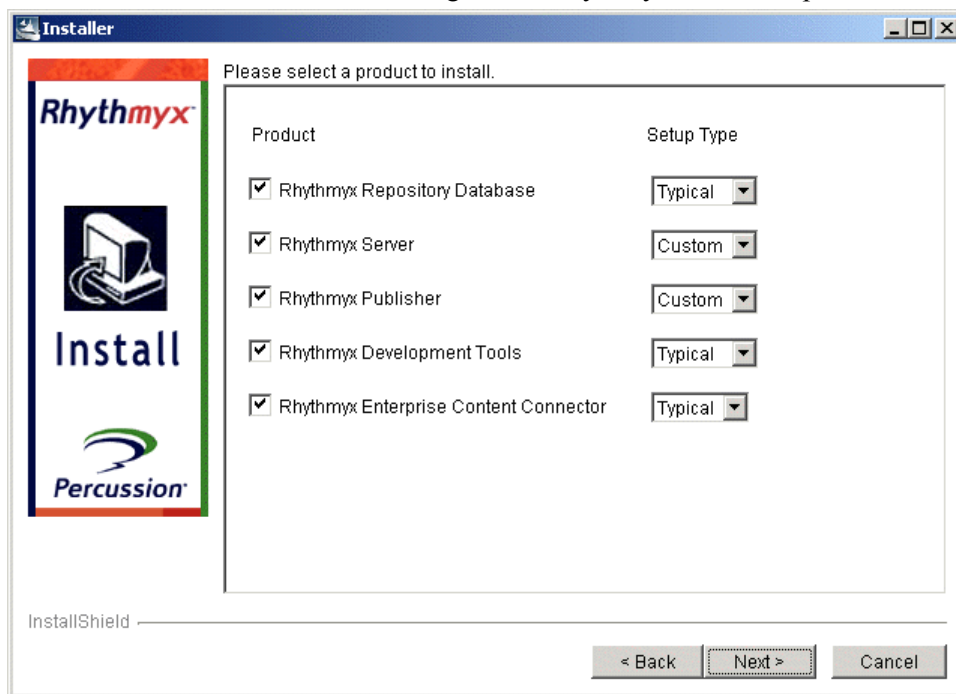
Installer

Rhythmyx

Install

Percussion

Please select a product to install.

| Product | Setup Type |
|---|---|
| Rhythmyx Repository Database | Typical |
| Rhythmyx Server | Custom |
| Rhythmyx Publisher | Custom |
| Rhythmyx Development Tools | Typical |
| Rhythmyx Enterprise Content Connector | Typical |

InstallShield

< Back Next > Cancel